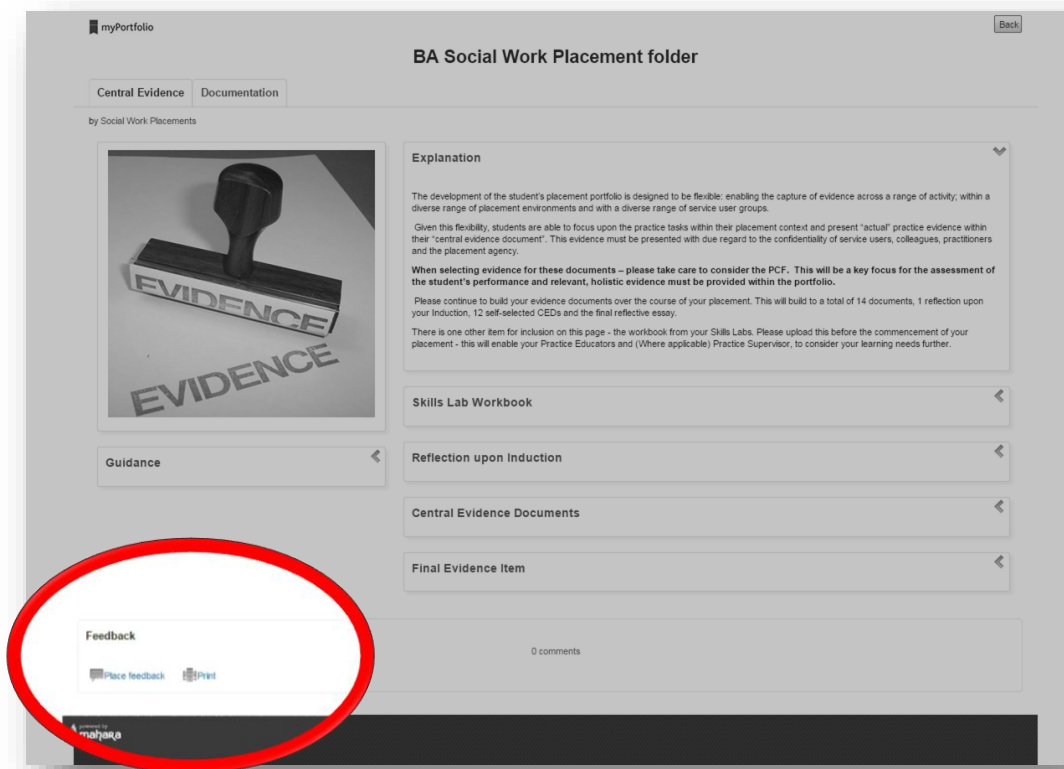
myPortfolio

Back

BA Social Work Placement folder

Central Evidence Documentation

by Social Work Placements

EVIDENCE

EVIDENCE

Explanation

The development of the student's placement portfolio is designed to be flexible: enabling the capture of evidence across a range of activity; within a diverse range of placement environments and with a diverse range of service user groups.

Given this flexibility, students are able to focus upon the practice tasks within their placement context and present "actual" practice evidence within their "central evidence document". This evidence must be presented with due regard to the confidentiality of service users, colleagues, practitioners and the placement agency.

**When selecting evidence for these documents – please take care to consider the PCF. This will be a key focus for the assessment of the student's performance and relevant, holistic evidence must be provided within the portfolio.**

Please continue to build your evidence documents over the course of your placement. This will build to a total of 14 documents, 1 reflection upon your Induction, 12 self-selected CEDs and the final reflective essay.

There is one other item for inclusion on this page - the workbook from your Skills Labs. Please upload this before the commencement of your placement - this will enable your Practice Educators and (Where applicable) Practice Supervisor, to consider your learning needs further.

Guidance

Skills Lab Workbook

Reflection upon Induction

Central Evidence Documents

Final Evidence Item

Feedback

0 comments

Place feedback Print

powered by mahara